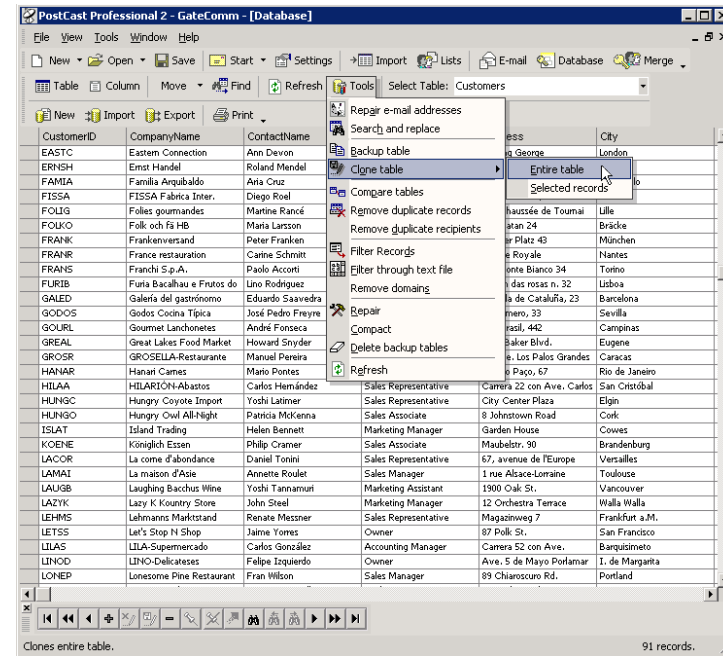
PostCast Professional 2 - GateComm - [Database]

File View Tools Window Help

New Open Save Start Settings Import Lists E-mail Database Merge

Table Column Move Find Refresh Tools Select Table: Customers

New Import Export Print

Repair e-mail addresses
Search and replace
Backup table
Clone table
Entire table
Selected records
Compare tables
Remove duplicate records
Remove duplicate recipients
Filter Records
Filter through text file
Remove domains
Repair
Compact
Delete backup tables
Refresh

| CustomerID | CompanyName | ContactName | | ess | City |
|---|---|---|---|---|---|
| EASTC | Eastern Connection | Ann Devon | | g George | London |
| ERNSH | Ernst Handel | Roland Mendel | | | |
| FAMIA | Familia Arquibaldo | Aria Cruz | | | lo |
| FISSA | FISSA Fabrica Inter. | Diego Roel | | | |
| FOLIG | Folies gourmandes | Martine Rancé | | haussée de Tournai | Lille |
| FOLKO | Folk och fä HB | Maria Larsson | | atan 24 | Bräcke |
| FRANK | Frankenversand | Peter Franken | | r Platz 43 | München |
| FRANR | France restauration | Carine Schmitt | | Royale | Nantes |
| FRANS | Franchi S.p.A. | Paolo Accorti | | onte Bianco 34 | Torino |
| FURIB | Furia Bacalhau e Frutos do | Lino Rodriguez | | das rosas n. 32 | Lisboa |
| GALED | Galería del gastrónomo | Eduardo Saavedra | | a de Cataluña, 23 | Barcelona |
| GODOS | Godos Cocina Típica | José Pedro Freyre | | mero, 33 | Sevilla |
| GOURL | Gourmet Lanchonetes | André Fonseca | | rasil, 442 | Campinas |
| GREAL | Great Lakes Food Market | Howard Snyder | | Baker Blvd. | Eugene |
| GROSR | GROSELLA-Restaurante | Manuel Pereira | | e. Los Palos Grandes | Caracas |
| HANAR | Hanari Carnes | Mario Pontes | | o Paço, 67 | Rio de Janeiro |
| HILAA | HILARIÓN-Abastos | Carlos Hernández | Sales Representative | Carrera 22 con Ave. Carlos | San Cristóbal |
| HUNGC | Hungry Coyote Import | Yoshi Latimer | Sales Representative | City Center Plaza | Elgin |
| HUNGO | Hungry Owl All-Night | Patricia McKenna | Sales Associate | 8 Johnstown Road | Cork |
| ISLAT | Island Trading | Helen Bennett | Marketing Manager | Garden House | Cowes |
| KOENE | Königlich Essen | Philip Cramer | Sales Associate | Maubelstr. 90 | Brandenburg |
| LACOR | La corne d'abondance | Daniel Tonini | Sales Representative | 67, avenue de l'Europe | Versailles |
| LAMAI | La maison d'Asie | Annette Roulet | Sales Manager | 1 rue Alsace-Lorraine | Toulouse |
| LAUGB | Laughing Bacchus Wine | Yoshi Tannamuri | Marketing Assistant | 1900 Oak St. | Vancouver |
| LAZYK | Lazy K Kountry Store | John Steel | Marketing Manager | 12 Orchestra Terrace | Walla Walla |
| LEHMS | Lehmanns Marktstand | Renate Messner | Sales Representative | Magazinweg 7 | Frankfurt a.M. |
| LETSS | Let's Stop N Shop | Jaime Yorres | Owner | 87 Polk St. | San Francisco |
| LILAS | LILA-Supermercado | Carlos González | Accounting Manager | Carrera 52 con Ave. | Barquisimeto |
| LINOD | LINO-Delicateses | Felipe Izquierdo | Owner | Ave. 5 de Mayo Porlamar | I. de Margarita |
| LONEP | Lonesome Pine Restaurant | Fran Wilson | Sales Manager | 89 Chiaroscuro Rd. | Portland |

Clones entire table. 91 records.